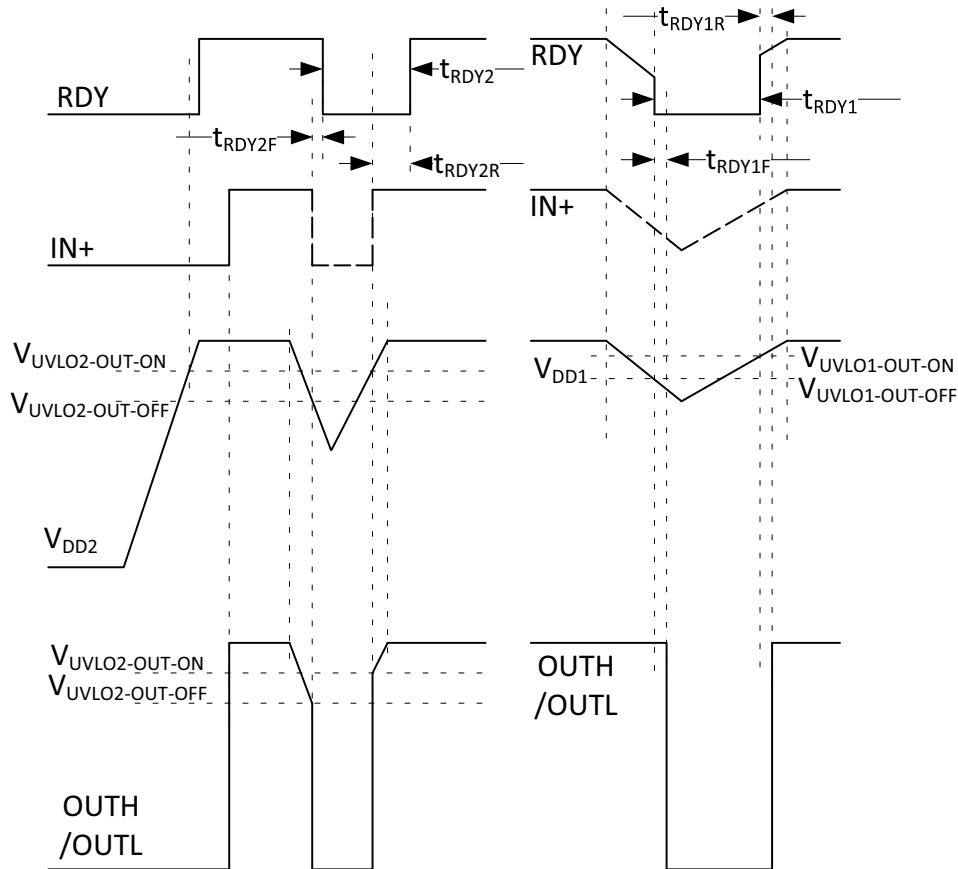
RDY
$t_{RDY2}$
$t_{RDY2F}$
$t_{RDY2R}$
IN+
$V_{UVLO2\text{-}OUT\text{-}ON}$
$V_{UVLO2\text{-}OUT\text{-}OFF}$
$V_{DD2}$
$V_{UVLO2\text{-}OUT\text{-}ON}$
$V_{UVLO2\text{-}OUT\text{-}OFF}$
OUTH /OUTL

$t_{RDY1R}$
RDY
$t_{RDY1}$
$t_{RDY1F}$
IN+
$V_{DD1}$
$V_{UVLO1\text{-}OUT\text{-}ON}$
$V_{UVLO1\text{-}OUT\text{-}OFF}$
OUTH /OUTL